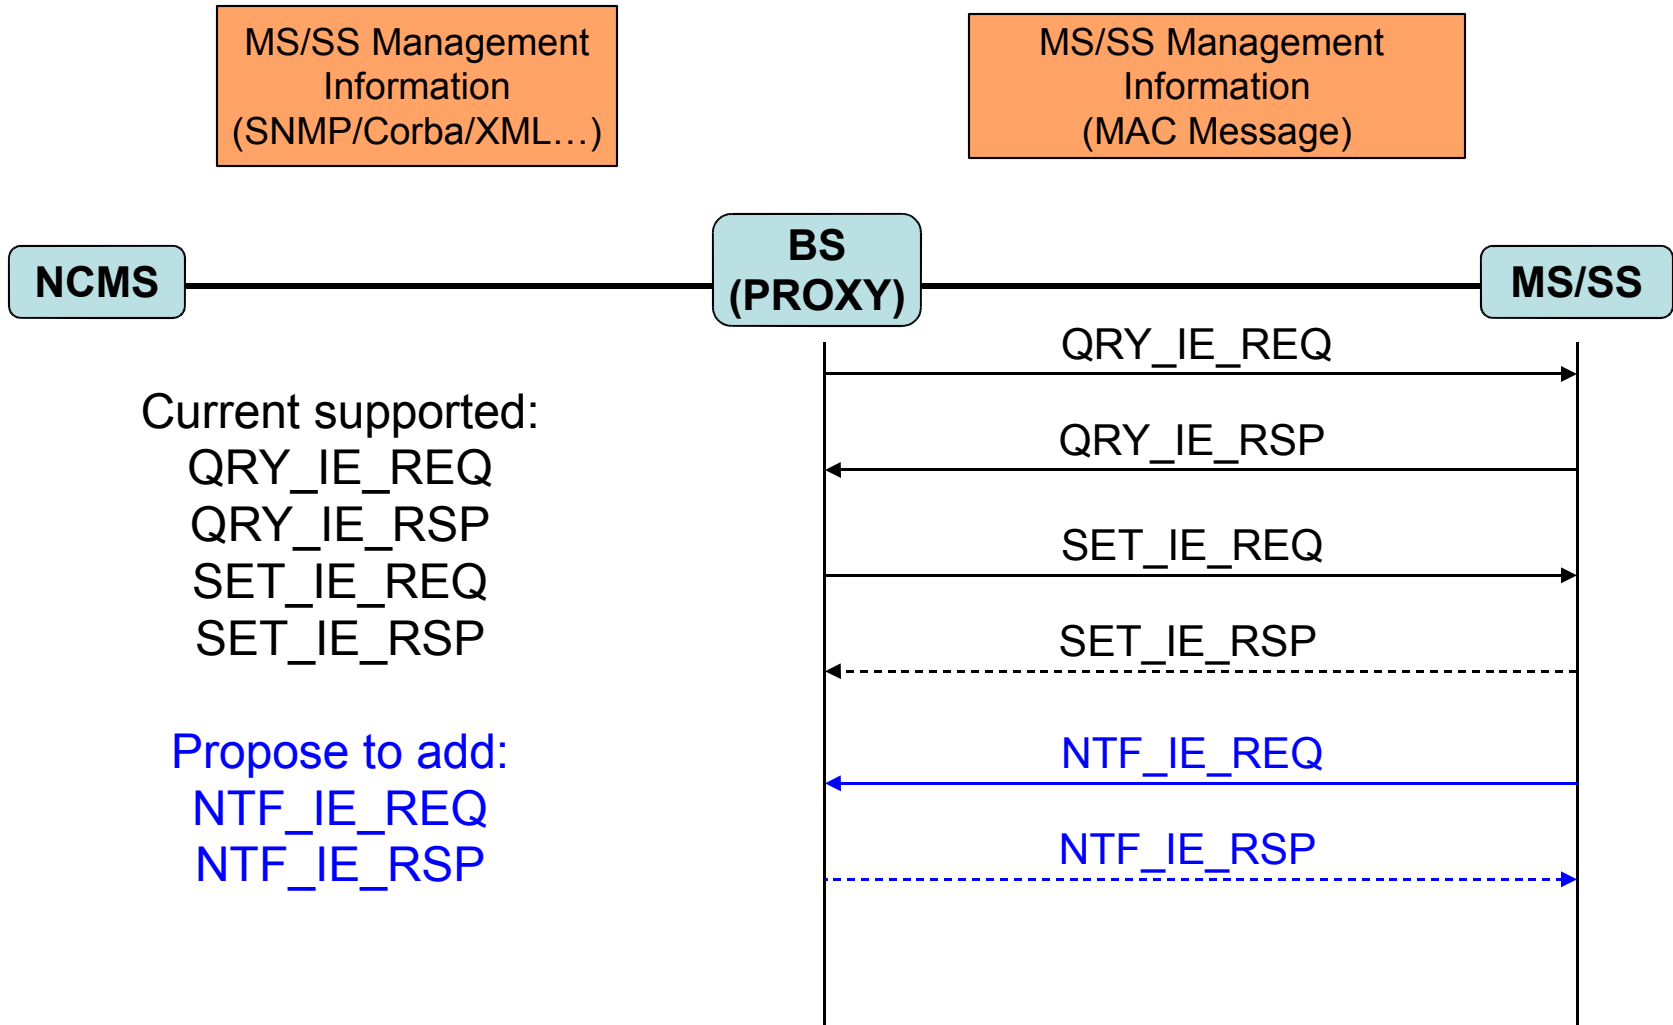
MS/SS Management Information (SNMP/Corba/XML…)

MS/SS Management Information (MAC Message)

NCMS

BS (PROXY)

MS/SS

QRY_IE_REQ

QRY_IE_RSP

SET_IE_REQ

SET_IE_RSP

NTF_IE_REQ

NTF_IE_RSP

Current supported:
QRY_IE_REQ
QRY_IE_RSP
SET_IE_REQ
SET_IE_RSP

Propose to add:
NTF_IE_REQ
NTF_IE_RSP